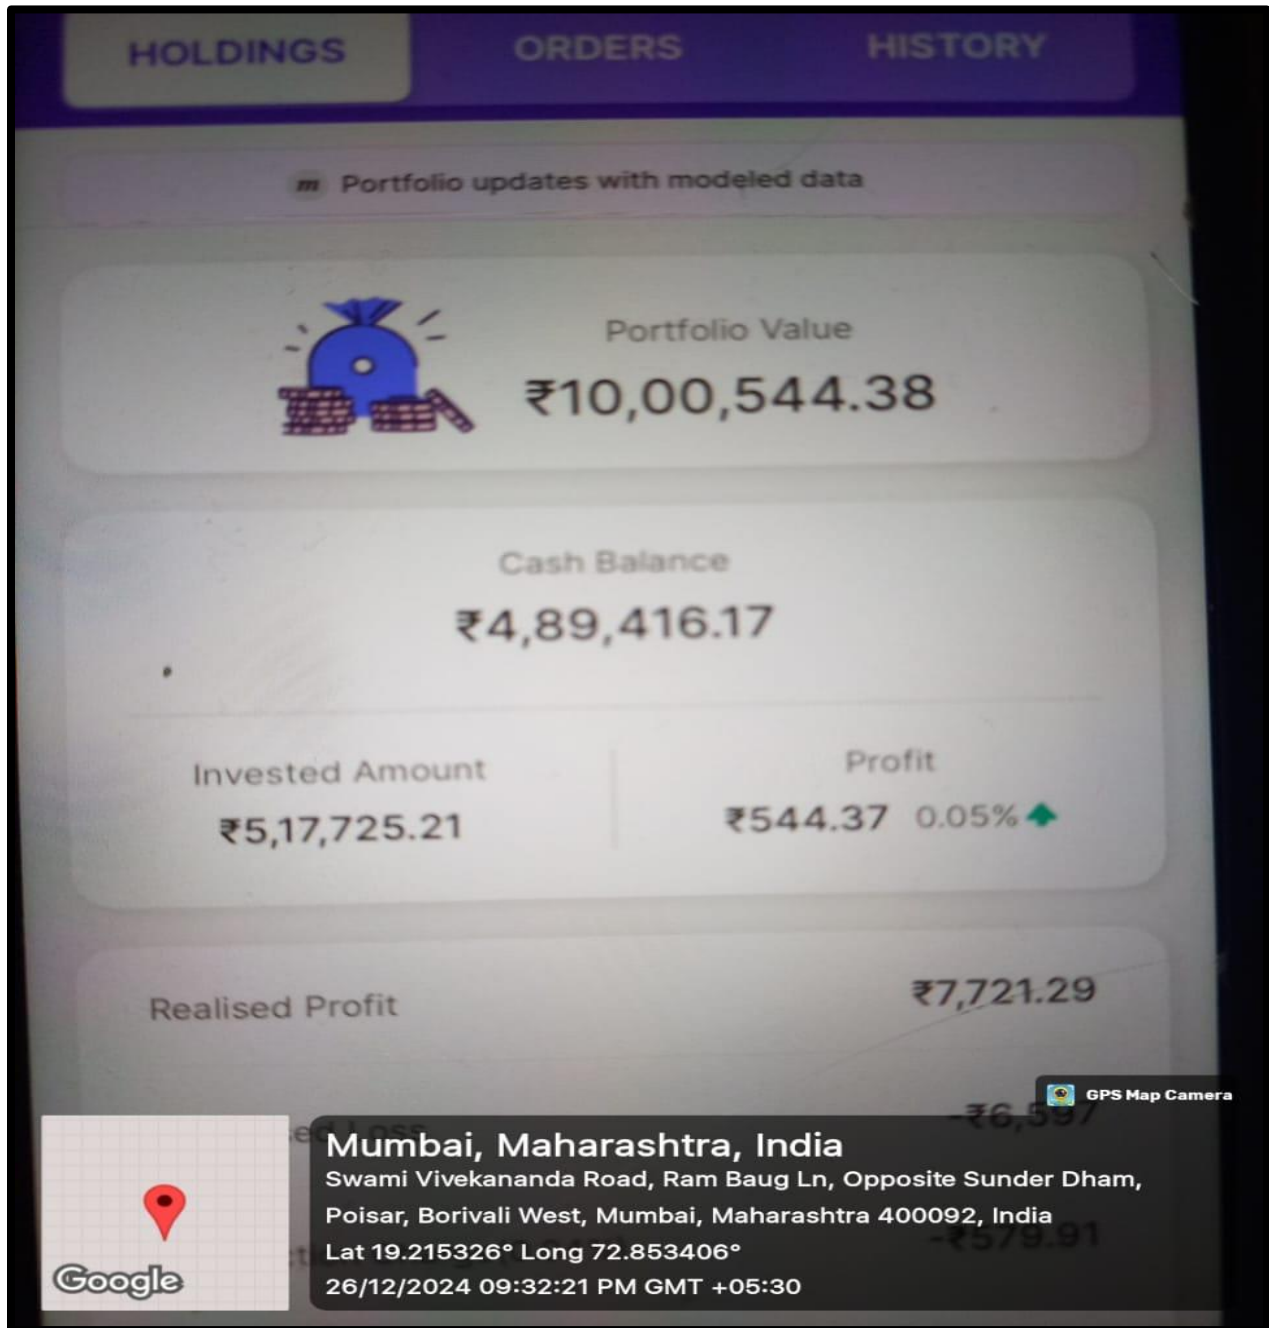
HOLDINGS ORDERS HISTORY

m Portfolio updates with modeled data

Portfolio Value
₹10,00,544.38

Cash Balance
₹4,89,416.17

Invested Amount
₹5,17,725.21

Profit
₹544.37 0.05%

Realised Profit ₹7,721.29

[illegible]ed Loss -₹6,597

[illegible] -₹579.91

GPS Map Camera

Mumbai, Maharashtra, India
Swami Vivekananda Road, Ram Baug Ln, Opposite Sunder Dham, Poisar, Borivali West, Mumbai, Maharashtra 400092, India
Lat 19.215326° Long 72.853406°
26/12/2024 09:32:21 PM GMT +05:30

Google